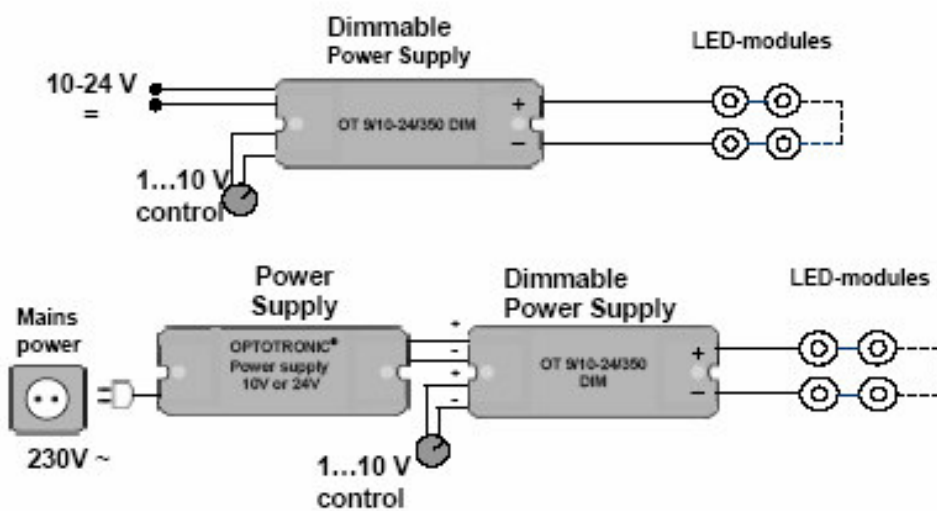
Dimmable Power Supply

LED-modules

10-24 V
=

+
–

OT 9/10-24/350 DIM

1...10 V control

Power Supply

Dimmable Power Supply

LED-modules

Mains power

OPTOTRONIC®
Power supply
10V or 24V

+
-
+
-

OT 9/10-24/350 DIM

+
–

230V ~

1...10 V control